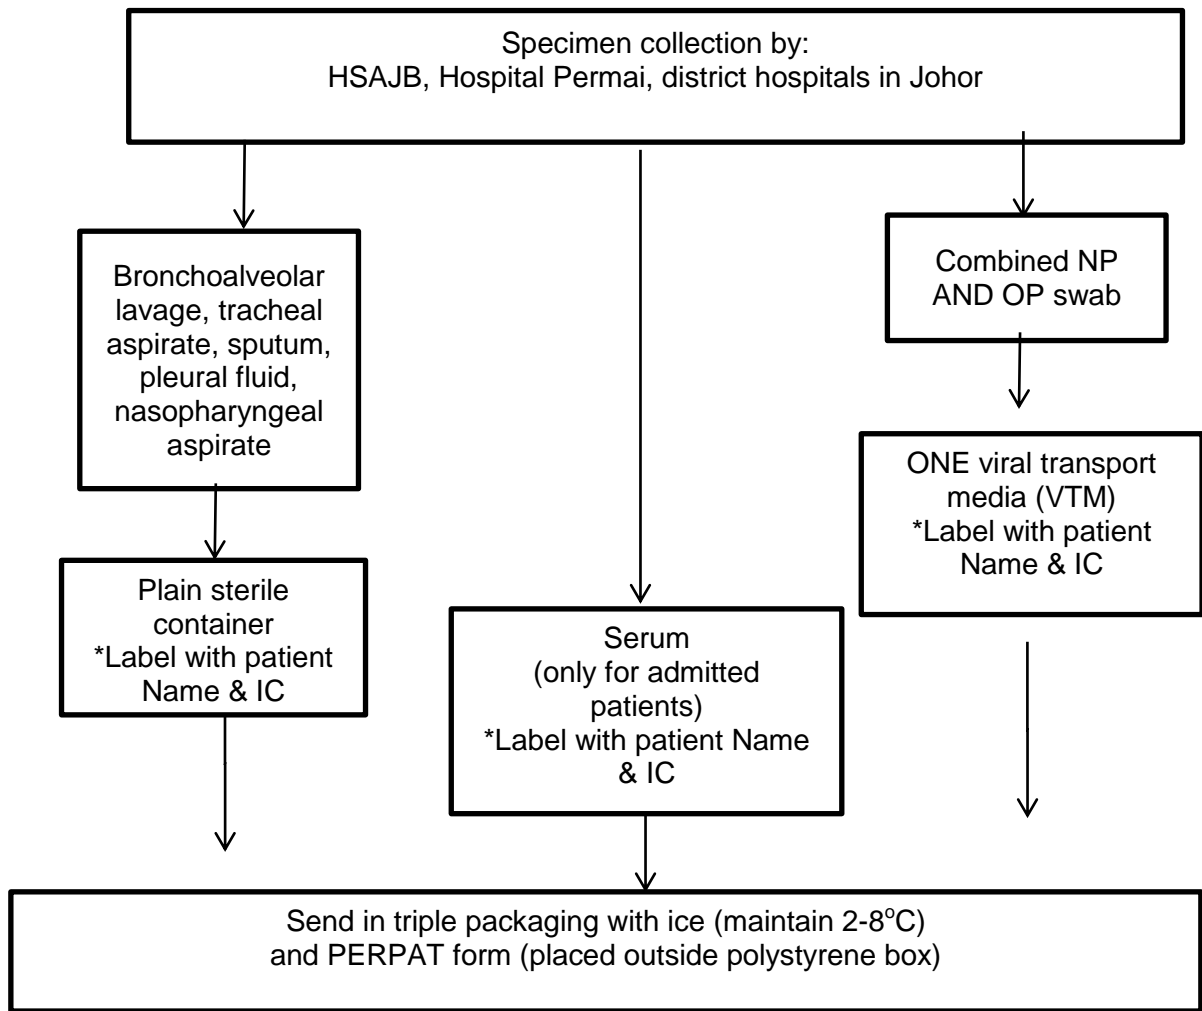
Specimen collection by:
HSAJB, Hospital Permai, district hospitals in Johor

Bronchoalveolar lavage, tracheal aspirate, sputum, pleural fluid, nasopharyngeal aspirate

Plain sterile container
*Label with patient Name & IC

Serum
(only for admitted patients)
*Label with patient Name & IC

Combined NP AND OP swab

ONE viral transport media (VTM)
*Label with patient Name & IC

Send in triple packaging with ice (maintain 2-8$^{o}$C)
and PERPAT form (placed outside polystyrene box)